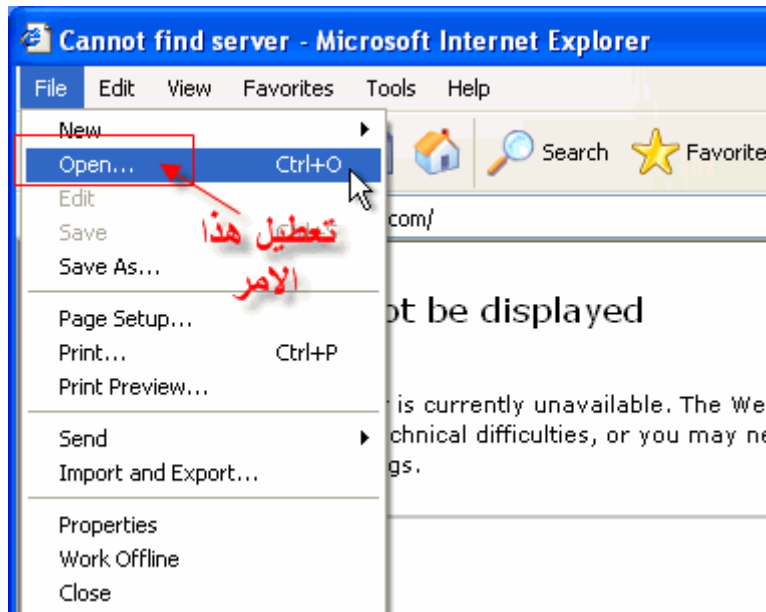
Cannot find server - Microsoft Internet Explorer

File Edit View Favorites Tools Help

New
Open... Ctrl+O
Edit
Save
Save As...
Page Setup...
Print... Ctrl+P
Print Preview...
Send
Import and Export...
Properties
Work Offline
Close

Search Favorite

com/

تعطيل هذا الامر

ot be displayed

is currently unavailable. The We
chnical difficulties, or you may ne
gs.